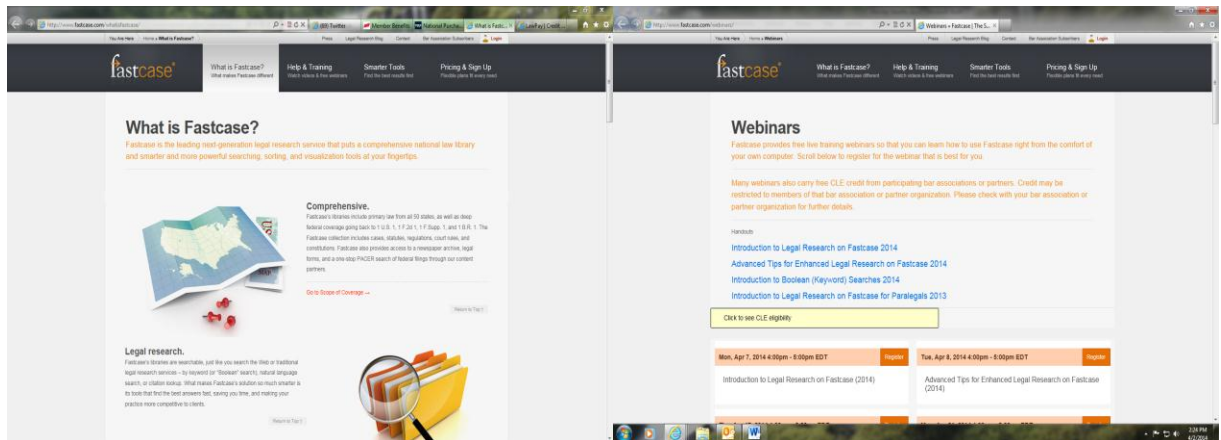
http://www.fastcase.com/whatisfastcase/

(89) Twitter

Member Benefits

National Purcha...

What is Fastc... ×

LexPay Credit

You Are Here: Home » What is Fastcase?

Press Legal Research Blog Contact Bar Association Subscribers Login

fastcase

What is Fastcase?
What makes Fastcase different

Help & Training
Watch videos & live webinars

Smarter Tools
Find the best results first

Pricing & Sign Up
Flexible plans fit every need

What is Fastcase?

Fastcase is the leading next-generation legal research service that puts a comprehensive national law library and smarter and more powerful searching, sorting, and visualization tools at your fingertips.

Comprehensive.

Fastcase's libraries include primary law from all 50 states, as well as deep federal coverage going back to 1 U.S. 1, 1 F.2d 1, 1 F.Supp. 1, and 1 B.R. 1. The Fastcase collection includes cases, statutes, regulations, court rules, and constitutions. Fastcase also provides access to a newspaper archive, legal forms, and a one-stop PACER search of federal filings through our content partners.

Go to Scope of Coverage →

Return to Top ↑

Legal research.

Fastcase's libraries are searchable, just like you search the Web or traditional legal research services – by keyword (or "Boolean" search), natural language search, or citation lookup. What makes Fastcase's solution so much smarter is its tools that find the best answers fast, saving you time, and making your practice more competitive to clients.

Return to Top ↑

http://www.fastcase.com/webinars/

Webinars » Fastcase | The S... ×

You Are Here: Home » Webinars

Press Legal Research Blog Contact Bar Association Subscribers Login

fastcase

What is Fastcase?
What makes Fastcase different

Help & Training
Watch videos & live webinars

Smarter Tools
Find the best results first

Pricing & Sign Up
Flexible plans fit every need

Webinars

Fastcase provides free live training webinars so that you can learn how to use Fastcase right from the comfort of your own computer. Scroll below to register for the webinar that is best for you.

Many webinars also carry free CLE credit from participating bar associations or partners. Credit may be restricted to members of that bar association or partner organization. Please check with your bar association or partner organization for further details.

Handouts

Introduction to Legal Research on Fastcase 2014

Advanced Tips for Enhanced Legal Research on Fastcase 2014

Introduction to Boolean (Keyword) Searches 2014

Introduction to Legal Research on Fastcase for Paralegals 2013

Click to see CLE eligibility

Mon, Apr 7, 2014 4:00pm - 5:00pm EDT
Register

Introduction to Legal Research on Fastcase (2014)

Tue, Apr 8, 2014 4:00pm - 5:00pm EDT
Register

Advanced Tips for Enhanced Legal Research on Fastcase (2014)

3:24 PM
4/7/2014